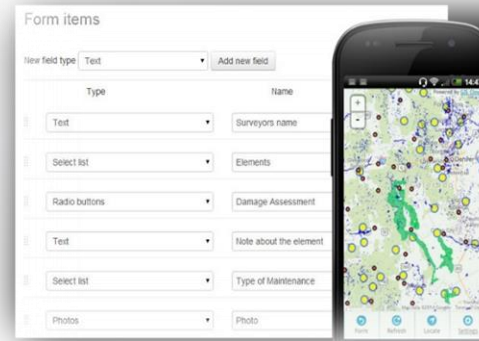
Form items

New field type Text ▾ Add new field

| Type | Name |
|---|---|
| Text ▾ | Surveyors name |
| Select list ▾ | Elements |
| Radio buttons ▾ | Damage Assessment |
| Text ▾ | Note about the element |
| Select list ▾ | Type of Maintenance |
| Photos ▾ | Photo |

14:4

+
-

Form Refresh Locate Settings